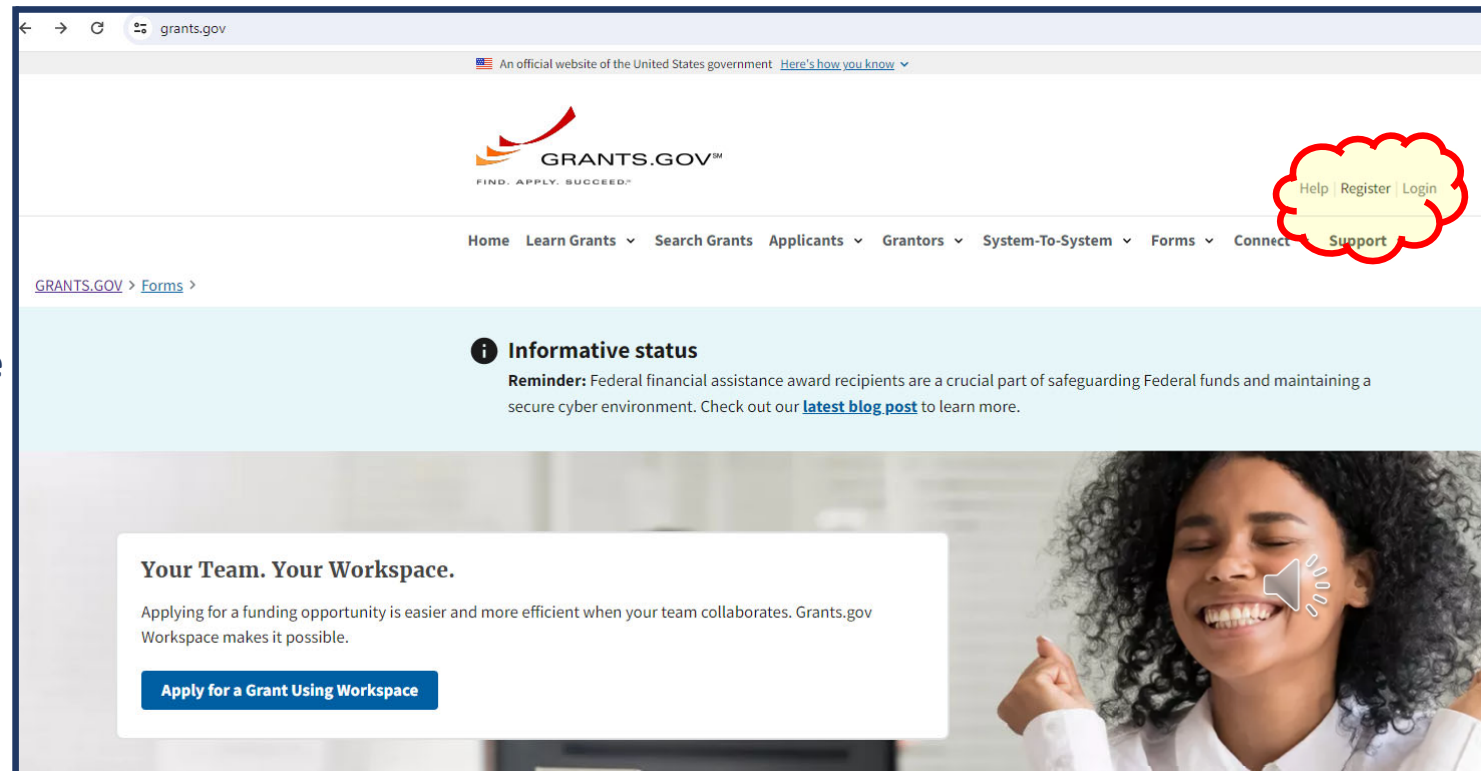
grants.gov

An official website of the United States government Here's how you know

GRANTS.GOV℠
FIND. APPLY. SUCCEED.℠

Help | Register | Login

Home Learn Grants Search Grants Applicants Grantors System-To-System Forms Connect Support

GRANTS.GOV > Forms >

Informative status
Reminder: Federal financial assistance award recipients are a crucial part of safeguarding Federal funds and maintaining a secure cyber environment. Check out our latest blog post to learn more.

Your Team. Your Workspace.
Applying for a funding opportunity is easier and more efficient when your team collaborates. Grants.gov Workspace makes it possible.

Apply for a Grant Using Workspace